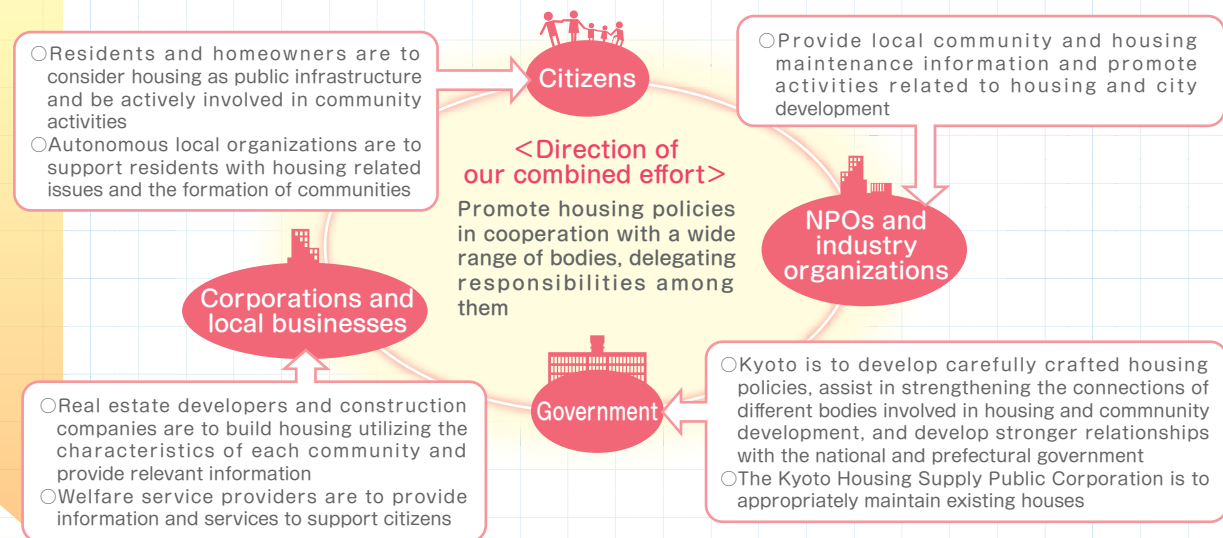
○Residents and homeowners are to consider housing as public infrastructure and be actively involved in community activities
○Autonomous local organizations are to support residents with housing related issues and the formation of communities

Citizens

○Provide local community and housing maintenance information and promote activities related to housing and city development

<Direction of our combined effort>

Promote housing policies in cooperation with a wide range of bodies, delegating responsibilities among them

NPOs and industry organizations

Corporations and local businesses

Government

○Kyoto is to develop carefully crafted housing policies, assist in strengthening the connections of different bodies involved in housing and commnunity development, and develop stronger relationships with the national and prefectural government
○The Kyoto Housing Supply Public Corporation is to appropriately maintain existing houses

○Real estate developers and construction companies are to build housing utilizing the characteristics of each community and provide relevant information
○Welfare service providers are to provide information and services to support citizens